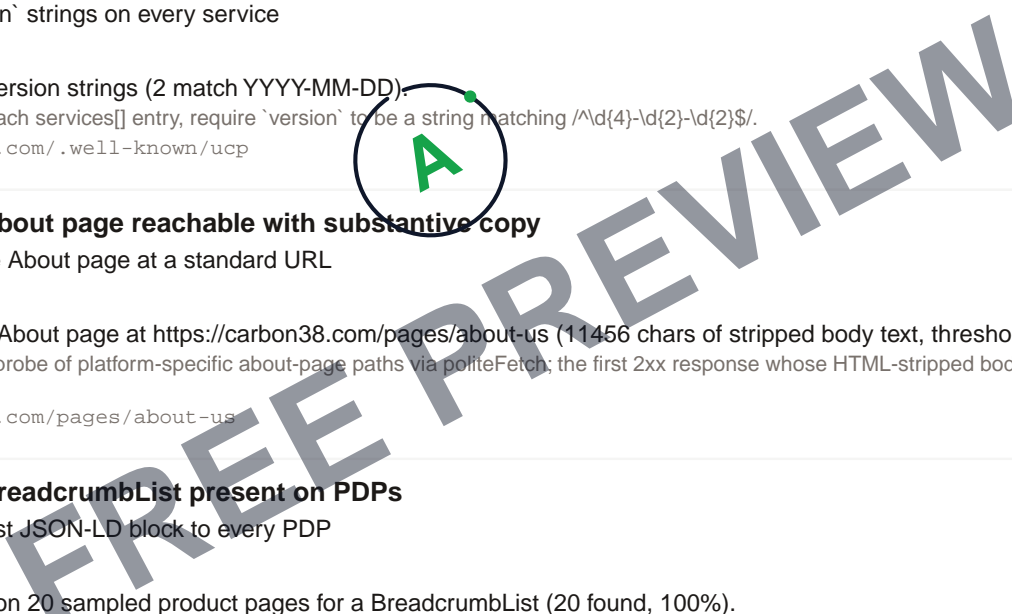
n` strings on every service

ersion strings (2 match YYYY-MM-DD).
ach services[] entry, require `version` to be a string matching /^\d{4}-\d{2}-\d{2}$/.
.com/.well-known/ucp

A

bout page reachable with substantive copy
About page at a standard URL

About page at https://carbon38.com/pages/about-us (11456 chars of stripped body text, thresho
probe of platform-specific about-page paths via politeFetch; the first 2xx response whose HTML-stripped bod
.com/pages/about-us

readcrumbList present on PDPs
st JSON-LD block to every PDP

on 20 sampled product pages for a BreadcrumbList (20 found, 100%).

FREE PREVIEW